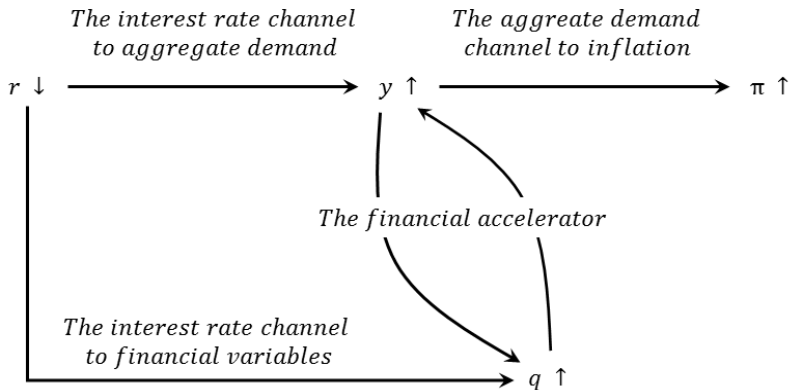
The interest rate channel to aggregate demand

The aggreate demand channel to inflation

$r \downarrow$

$y \uparrow$

$\pi \uparrow$

The financial accelerator

The interest rate channel to financial variables

$q \uparrow$